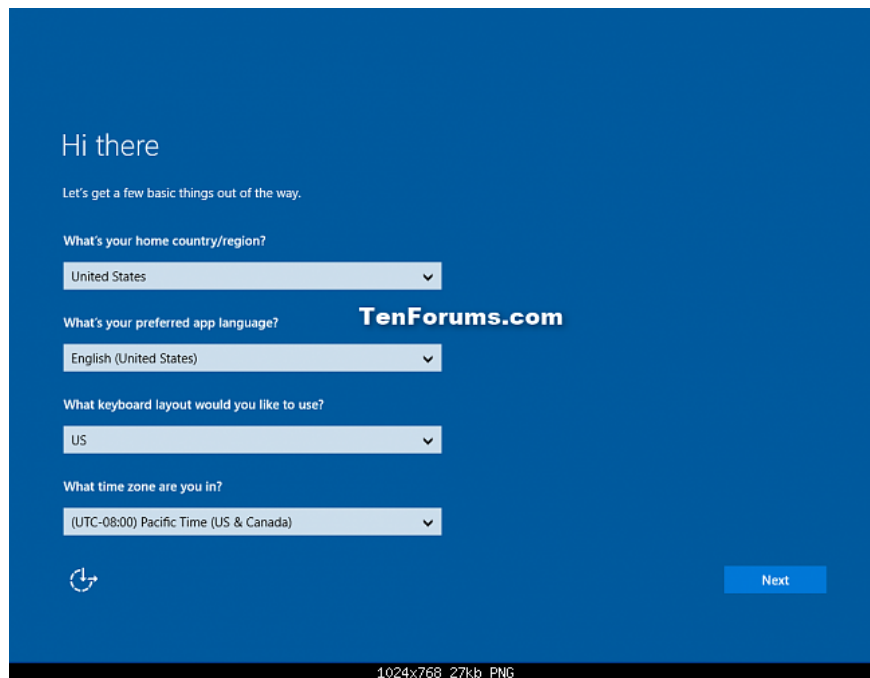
Hi there

Let's get a few basic things out of the way.

What's your home country/region?

United States

TenForums.com

What's your preferred app language?

English (United States)

What keyboard layout would you like to use?

US

What time zone are you in?

(UTC-08:00) Pacific Time (US & Canada)

Next

1024x768 27kb PNG